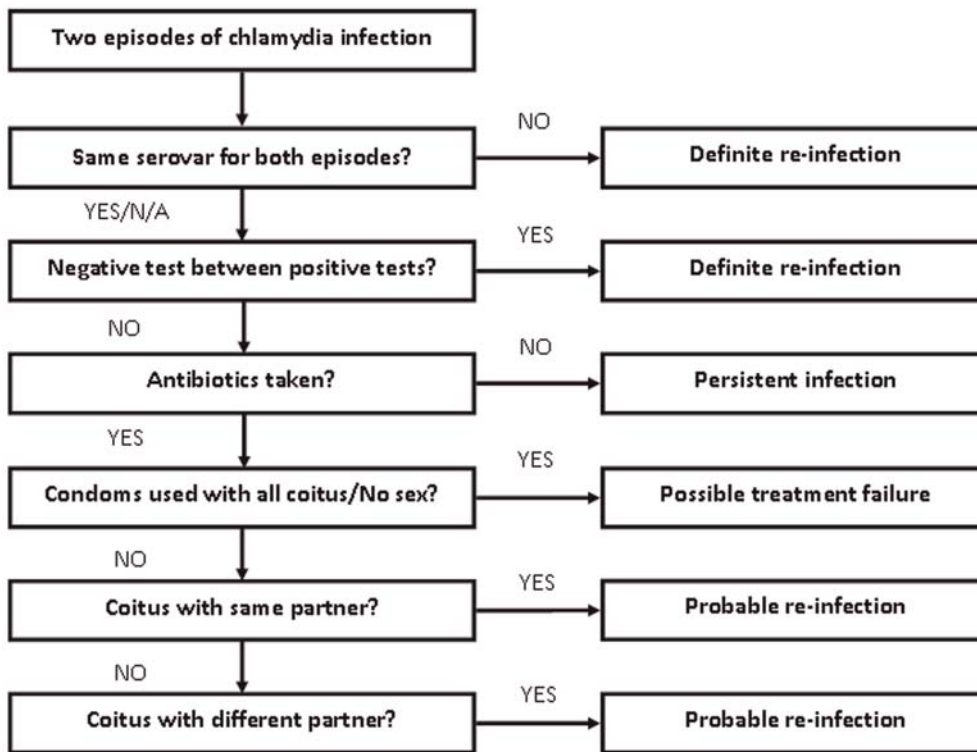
Two episodes of chlamydia infection

Same serovar for both episodes?

NO

Definite re-infection

YES/N/A

Negative test between positive tests?

YES

Definite re-infection

NO

Antibiotics taken?

NO

Persistent infection

YES

Condoms used with all coitus/No sex?

YES

Possible treatment failure

NO

Coitus with same partner?

YES

Probable re-infection

NO

Coitus with different partner?

YES

Probable re-infection